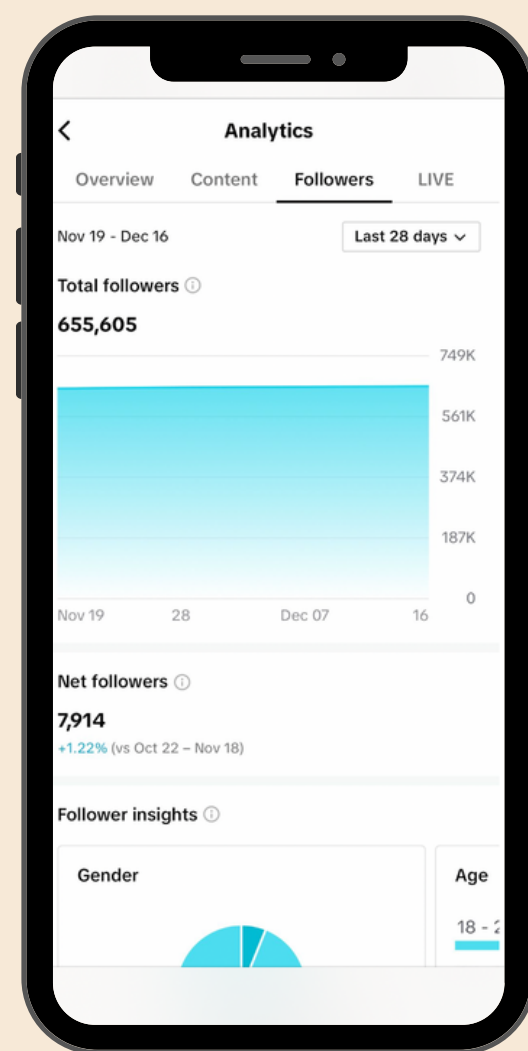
Analytics

Overview Content Followers LIVE

Nov 19 - Dec 16

Last 28 days

Total followers

655,605

749K

561K

374K

187K

0

Nov 19 28 Dec 07 16

Net followers

7,914

+1.22% (vs Oct 22 – Nov 18)

Follower insights

Gender

Age

18 - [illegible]